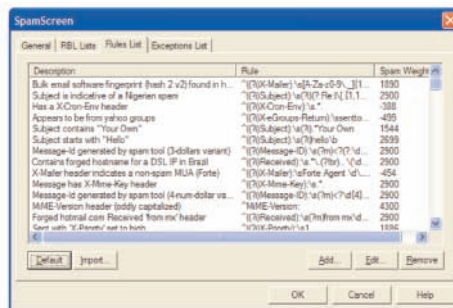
SpamScreen

General | RBL Lists | Rules List | Exceptions List

| Description | Rule | Spam Weight |
|---|---|---|
| Bulk email software fingerprint (hash 2 v2) found in h... | "(?i)(X-Mailer):\s[A-Za-z0-9\_][1... | 1890 |
| Subject is indicative of a Nigerian spam | "(?i)(Subject):\s(?i)(? Re \\[[1,1... | 2900 |
| Has a X-Cron-Env header | "(?i)(X-Cron-Env):\s.*" | -388 |
| Appears to be from yahoo groups | "(?i)(X-eGroups-Return):\ssentto... | -495 |
| Subject contains "Your Own" | "(?i)(Subject):\s(?i).*Your Own | 1544 |
| Subject starts with "Hello" | "(?i)(Subject):\s(?i)hello\b | 2699 |
| Message-Id generated by spam tool (3-dollars variant) | "(?i)(Message-ID):\s(?m)<?(?:\d... | 2900 |
| Contains forged hostname for a DSL IP in Brazil | "(?i)(Received):\s(?m).*\(?ltr\)..\(d... | 2900 |
| X-Mailer header indicates a non-spam MUA (Forte) | "(?i)(X-Mailer):\sForte Agent \d\... | -454 |
| Message has X-Mime-Key header | "(?i)(X-Mime-Key):\s.*" | 2900 |
| Message-Id generated by spam tool (4-num-dollar va... | "(?i)(Message-ID):\s(?m)<?\d{4}... | 2900 |
| MIME-Version header (oddly capitalized) | "MIME-Version: | 4300 |
| Forged hotmail.com Received 'from mx' header | "(?i)(Received):\s(?m)from mx\d... | 2900 |
| Sent with 'X-Priority' set to high | "(?i)(X-Priority):\s1 | 1095 |

Default | Import... | Add... | Edit... | Remove

OK | Cancel | Help